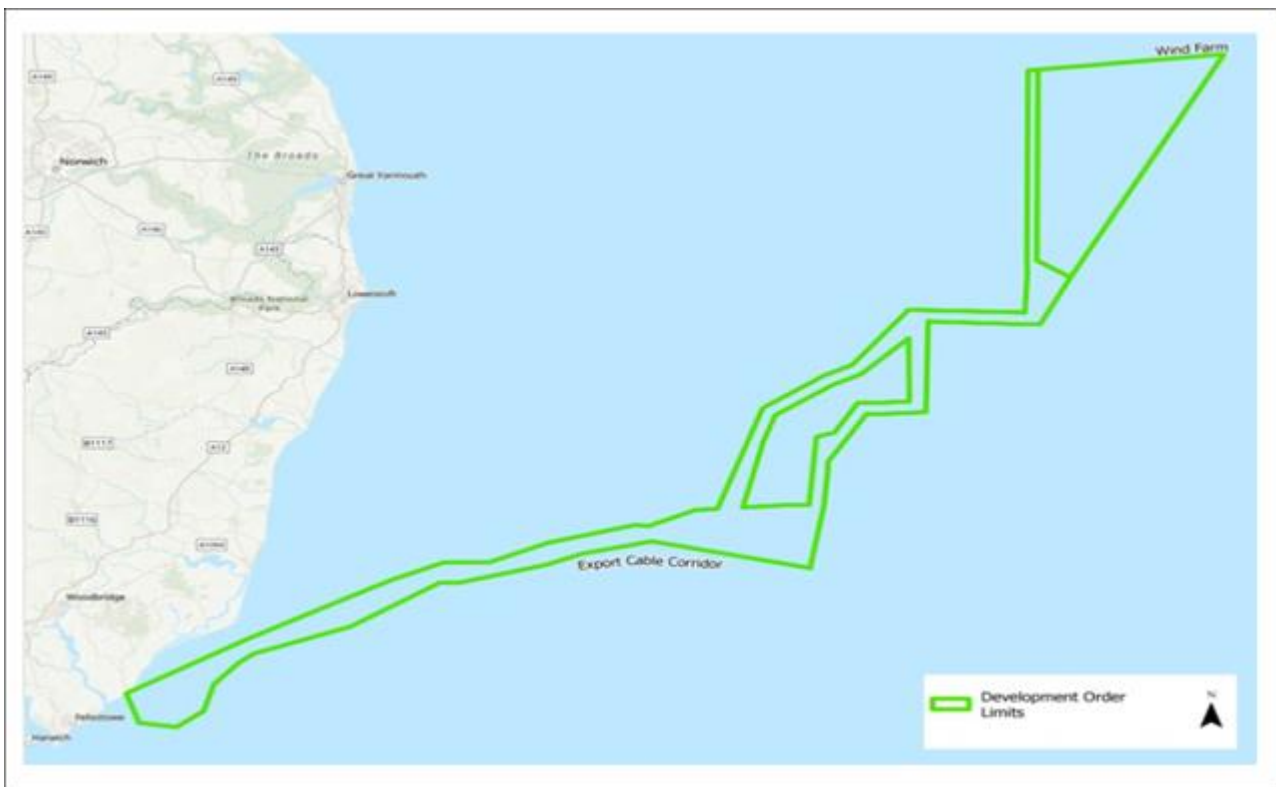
Wind Farm

A140

A140

Norwich

The Broads

Great Yarmouth

A146

A146

A143

Broads National Park

Lowestoft

A140

A146

B1117

A12

B1116

A1094

Woodbridge

Felixstowe

Harwich

Export Cable Corridor

Development Order Limits

N